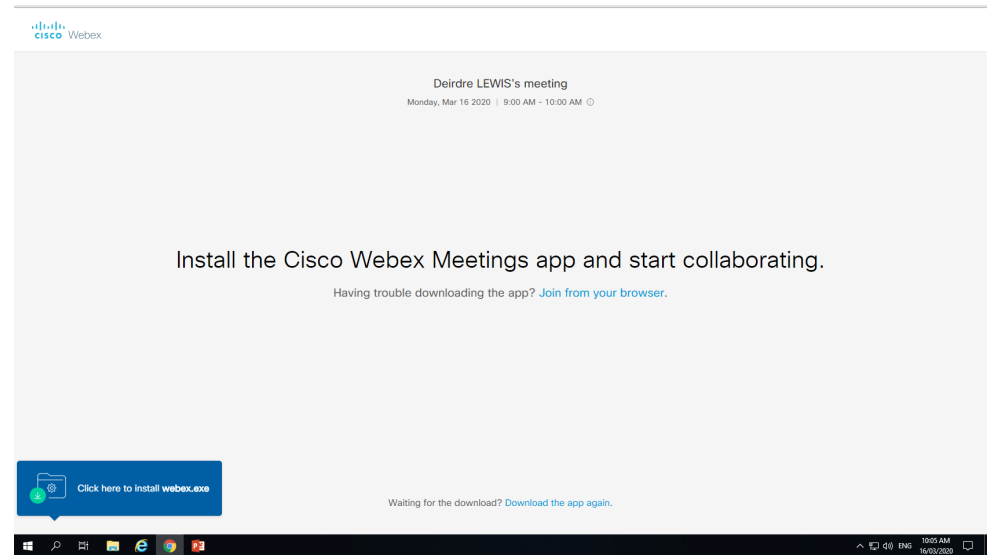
cisco Webex

Deirdre LEWIS's meeting

Monday, Mar 16 2020 | 9:00 AM - 10:00 AM

Install the Cisco Webex Meetings app and start collaborating.

Having trouble downloading the app? Join from your browser.

Click here to install webex.exe

Waiting for the download? Download the app again.

ENG 10:05 AM 16/03/2020